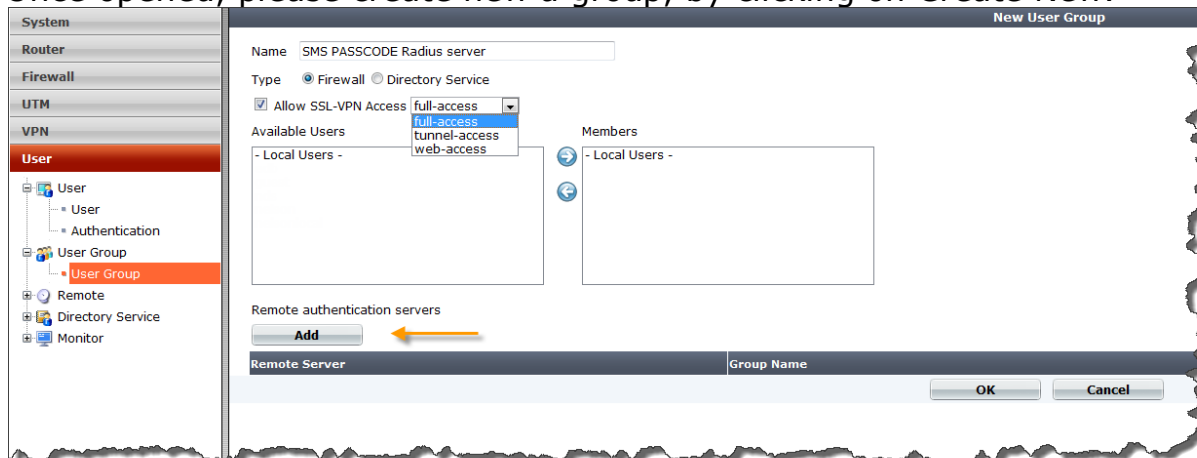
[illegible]

System
Router
Firewall
UTM
VPN
User
User
User
Authentication
User Group
User Group
Remote
Directory Service
Monitor

New User Group

Name SMS PASSCODE Radius server

Type Firewall Directory Service

Allow SSL-VPN Access full-access
full-access
tunnel-access
web-access

Available Users
- Local Users -

Members
- Local Users -

Remote authentication servers

Add

| Remote Server | Group Name |
|---|---|

OK Cancel